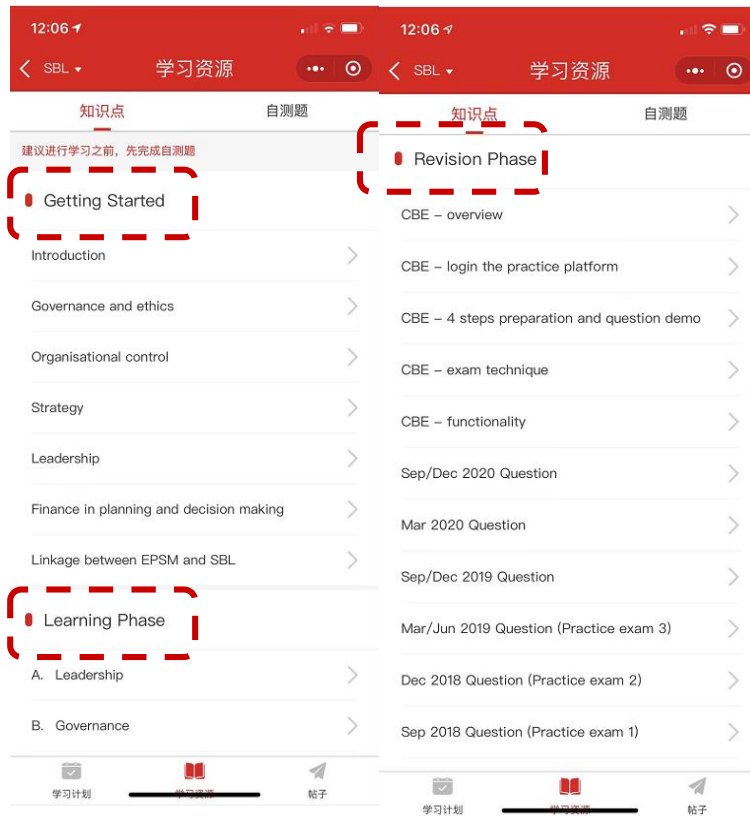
12:06

SBL
学习资源

知识点
自测题

建议进行学习之前，先完成自测题

Getting Started

Introduction

Governance and ethics

Organisational control

Strategy

Leadership

Finance in planning and decision making

Linkage between EPSM and SBL

Learning Phase

A. Leadership

B. Governance

学习计划
学习资源
帖子

12:06

SBL
学习资源

知识点
自测题

Revision Phase

CBE – overview

CBE – login the practice platform

CBE – 4 steps preparation and question demo

CBE – exam technique

CBE – functionality

Sep/Dec 2020 Question

Mar 2020 Question

Sep/Dec 2019 Question

Mar/Jun 2019 Question (Practice exam 3)

Dec 2018 Question (Practice exam 2)

Sep 2018 Question (Practice exam 1)

学习计划
学习资源
帖子